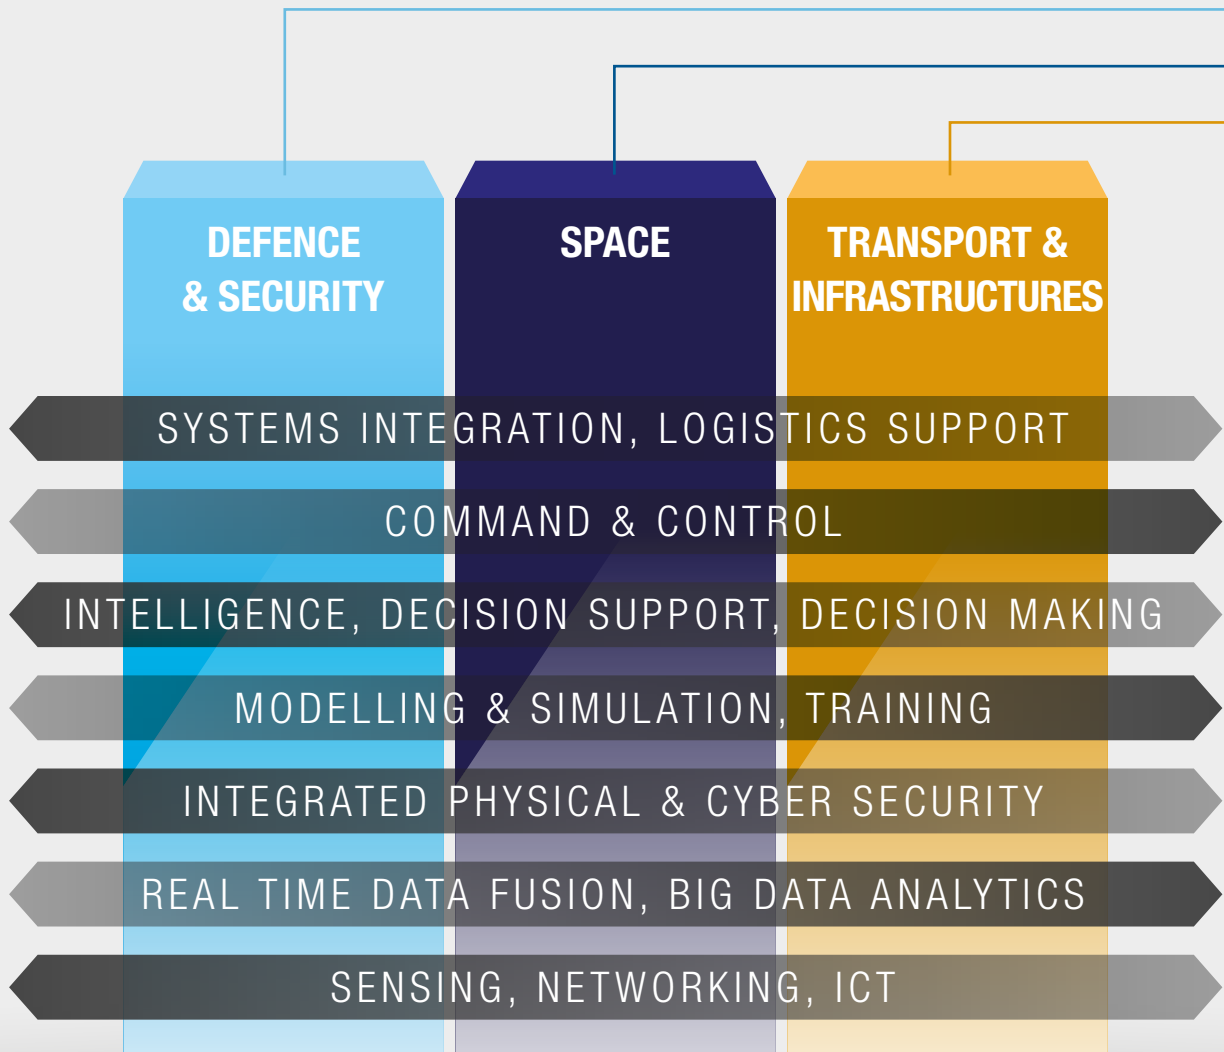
DEFENCE & SECURITY

SPACE

TRANSPORT & INFRASTRUCTURES

SYSTEMS INTEGRATION, LOGISTICS SUPPORT

COMMAND & CONTROL

INTELLIGENCE, DECISION SUPPORT, DECISION MAKING

MODELLING & SIMULATION, TRAINING

INTEGRATED PHYSICAL & CYBER SECURITY

REAL TIME DATA FUSION, BIG DATA ANALYTICS

SENSING, NETWORKING, ICT